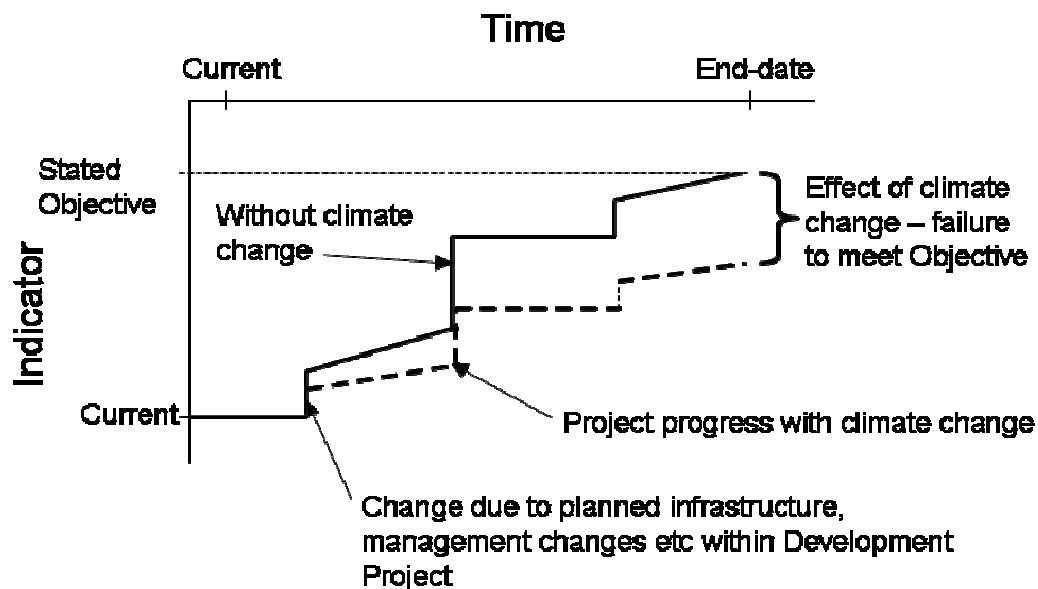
Time

Current

End-date

Stated Objective

Without climate change

Effect of climate change – failure to meet Objective

Indicator

Current

Project progress with climate change

Change due to planned infrastructure, management changes etc within Development Project